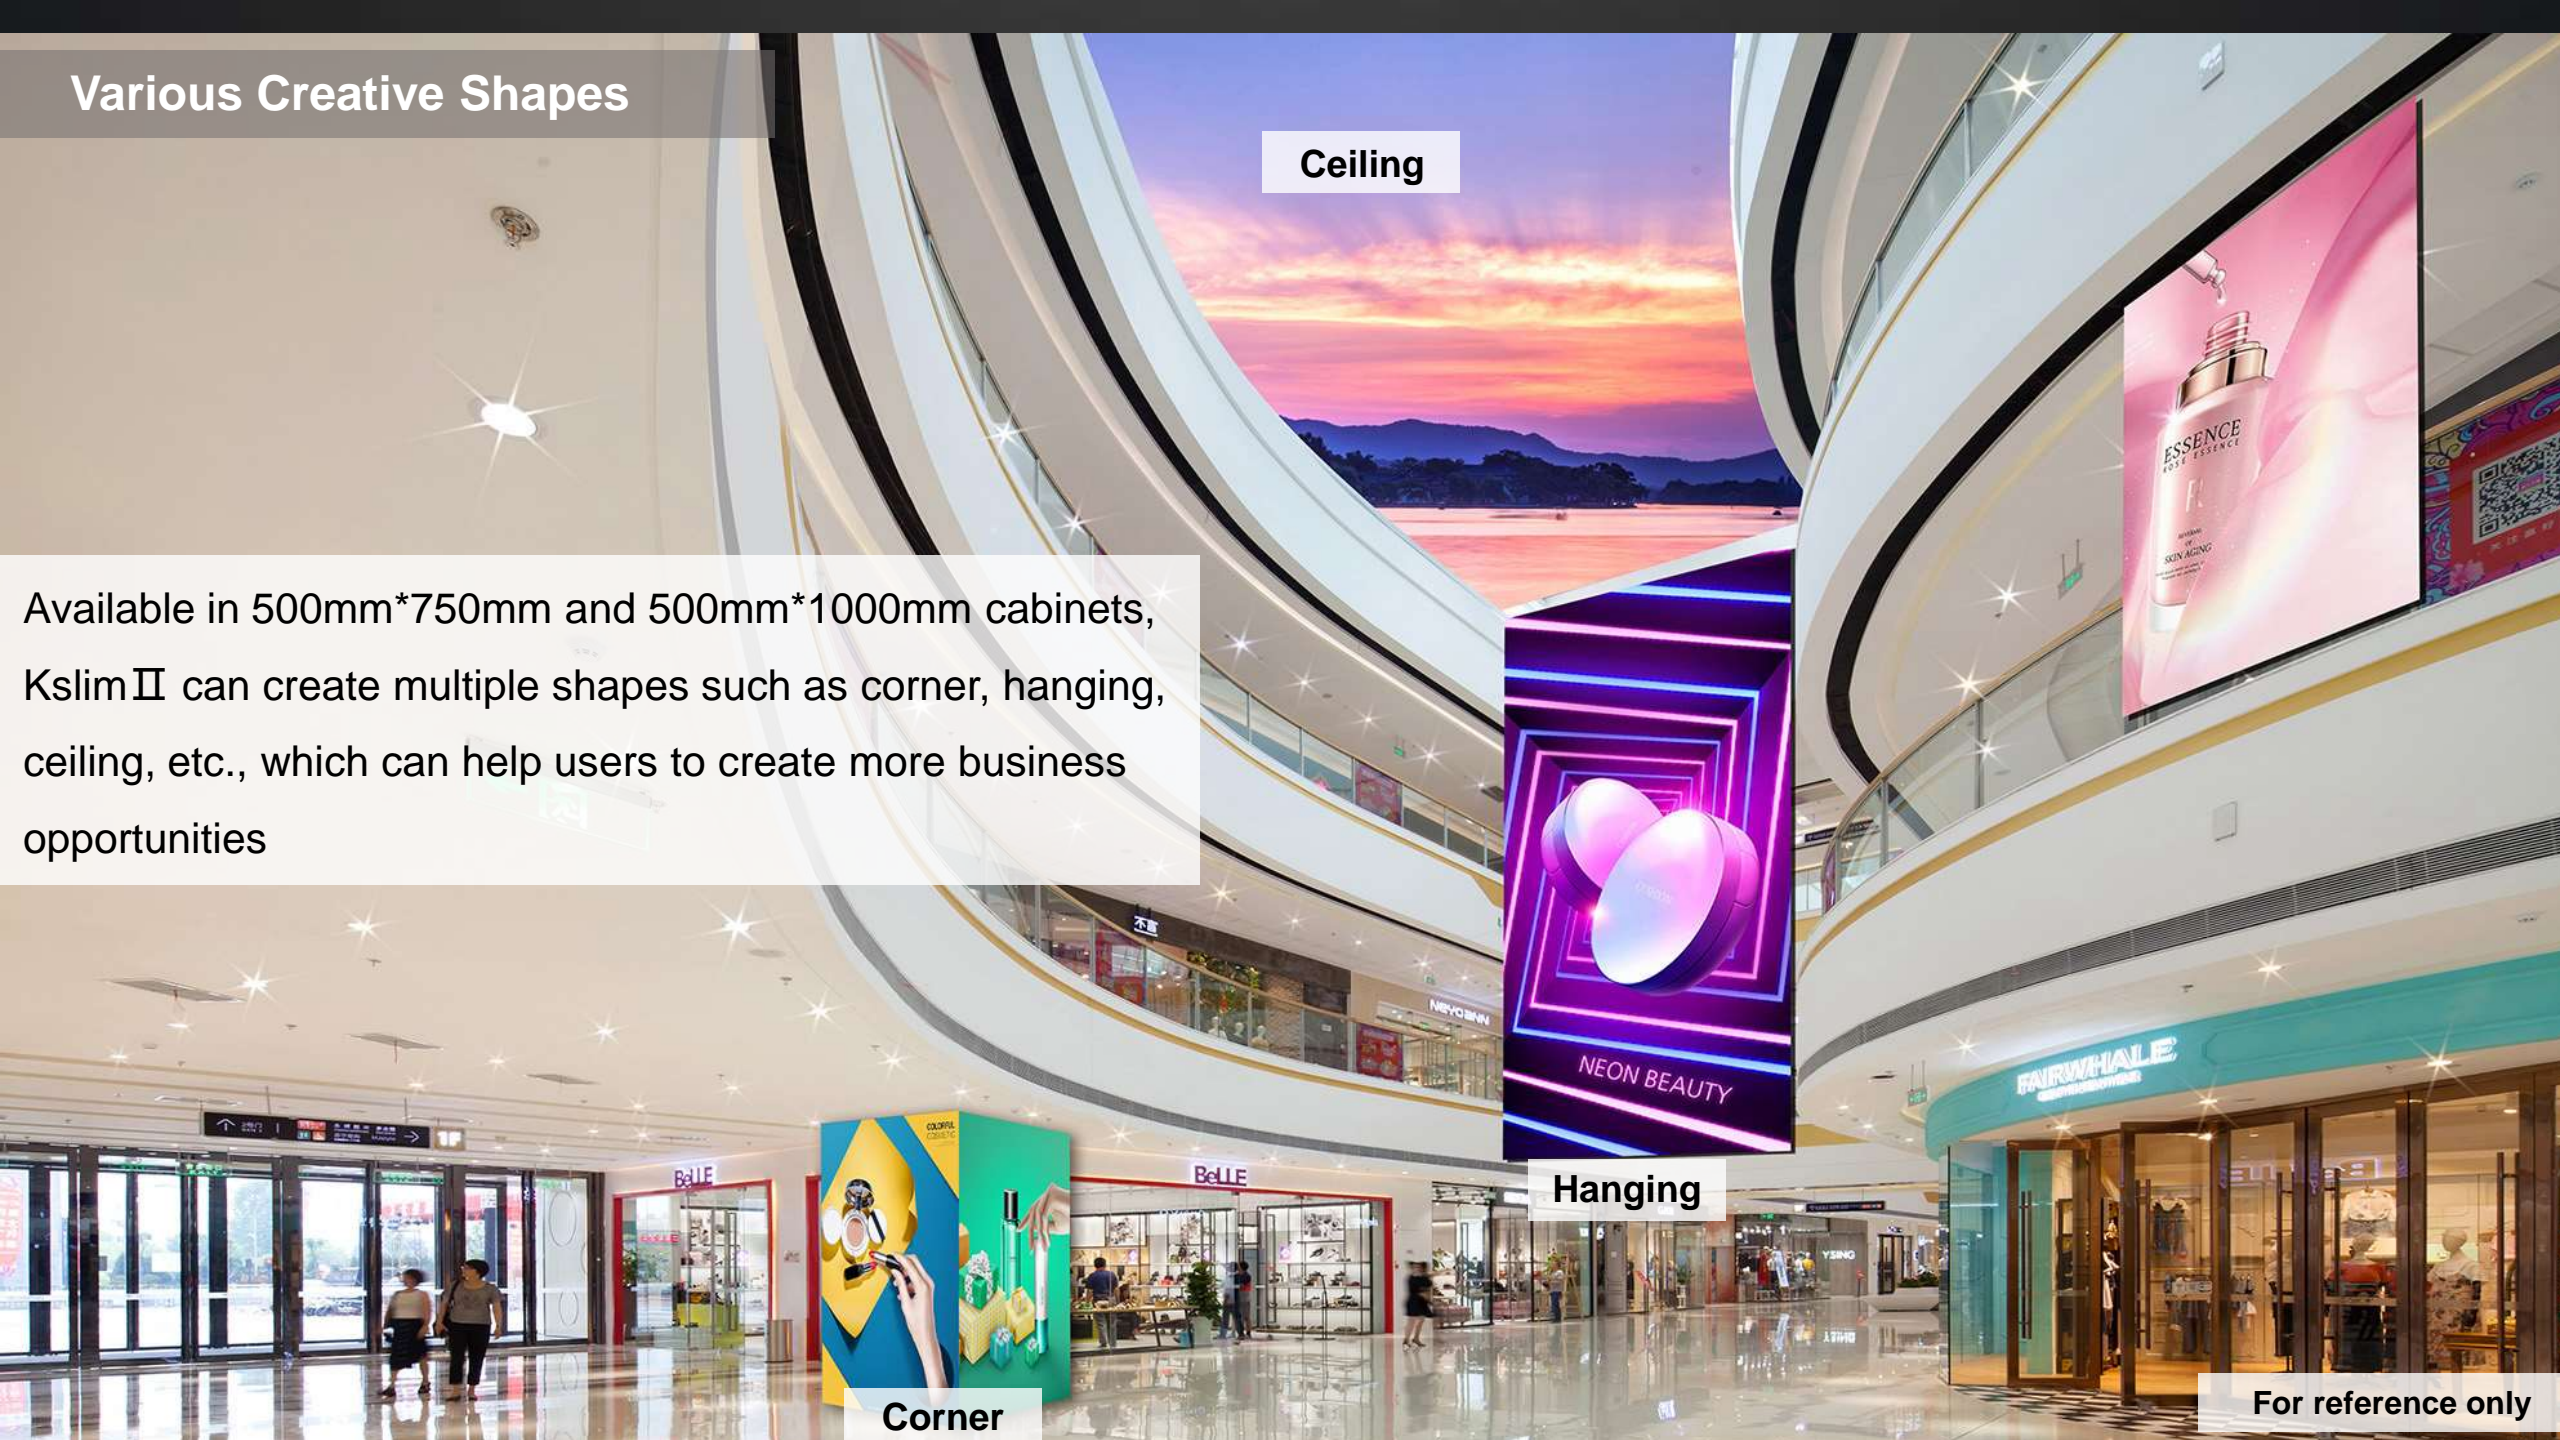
Various Creative Shapes

Ceiling

Available in 500mm*750mm and 500mm*1000mm cabinets, KslimⅡ can create multiple shapes such as corner, hanging, ceiling, etc., which can help users to create more business opportunities

ESSENCE

NEON BEAUTY

FAIRWHALE

BeLLE

BeLLE

Hanging

Corner

For reference only